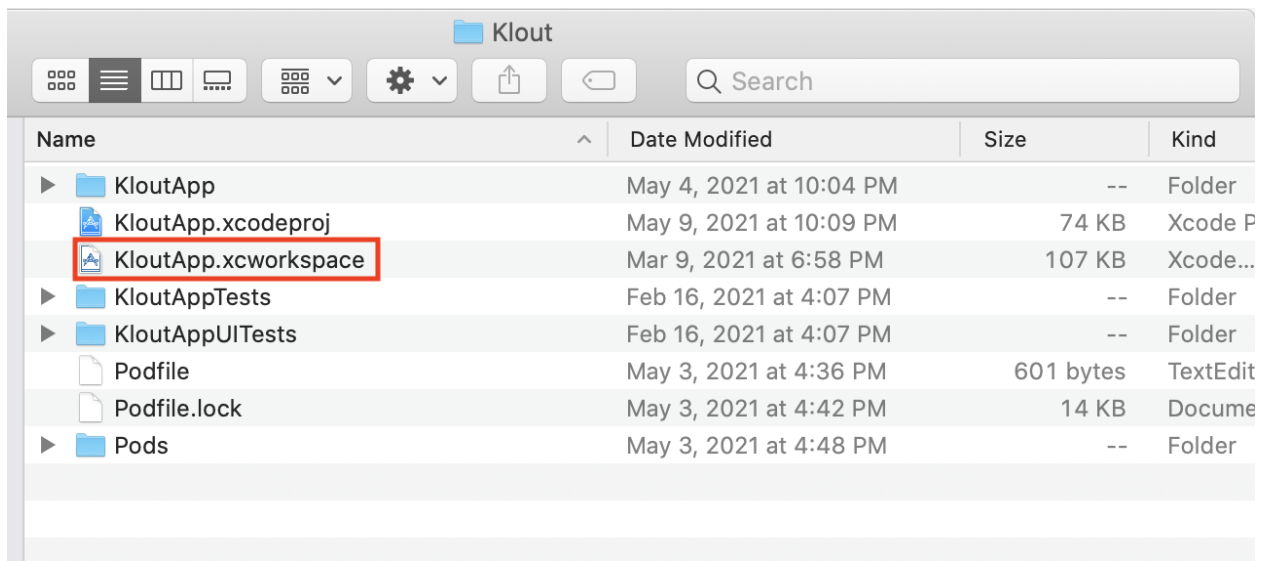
Klout

Search

| Name | Date Modified | Size | Kind |
|---|---|---|---|
| KloutApp | May 4, 2021 at 10:04 PM | -- | Folder |
| KloutApp.xcodeproj | May 9, 2021 at 10:09 PM | 74 KB | Xcode P |
| KloutApp.xcworkspace | Mar 9, 2021 at 6:58 PM | 107 KB | Xcode... |
| KloutAppTests | Feb 16, 2021 at 4:07 PM | -- | Folder |
| KloutAppUITests | Feb 16, 2021 at 4:07 PM | -- | Folder |
| Podfile | May 3, 2021 at 4:36 PM | 601 bytes | TextEdit |
| Podfile.lock | May 3, 2021 at 4:42 PM | 14 KB | Docume |
| Pods | May 3, 2021 at 4:48 PM | -- | Folder |